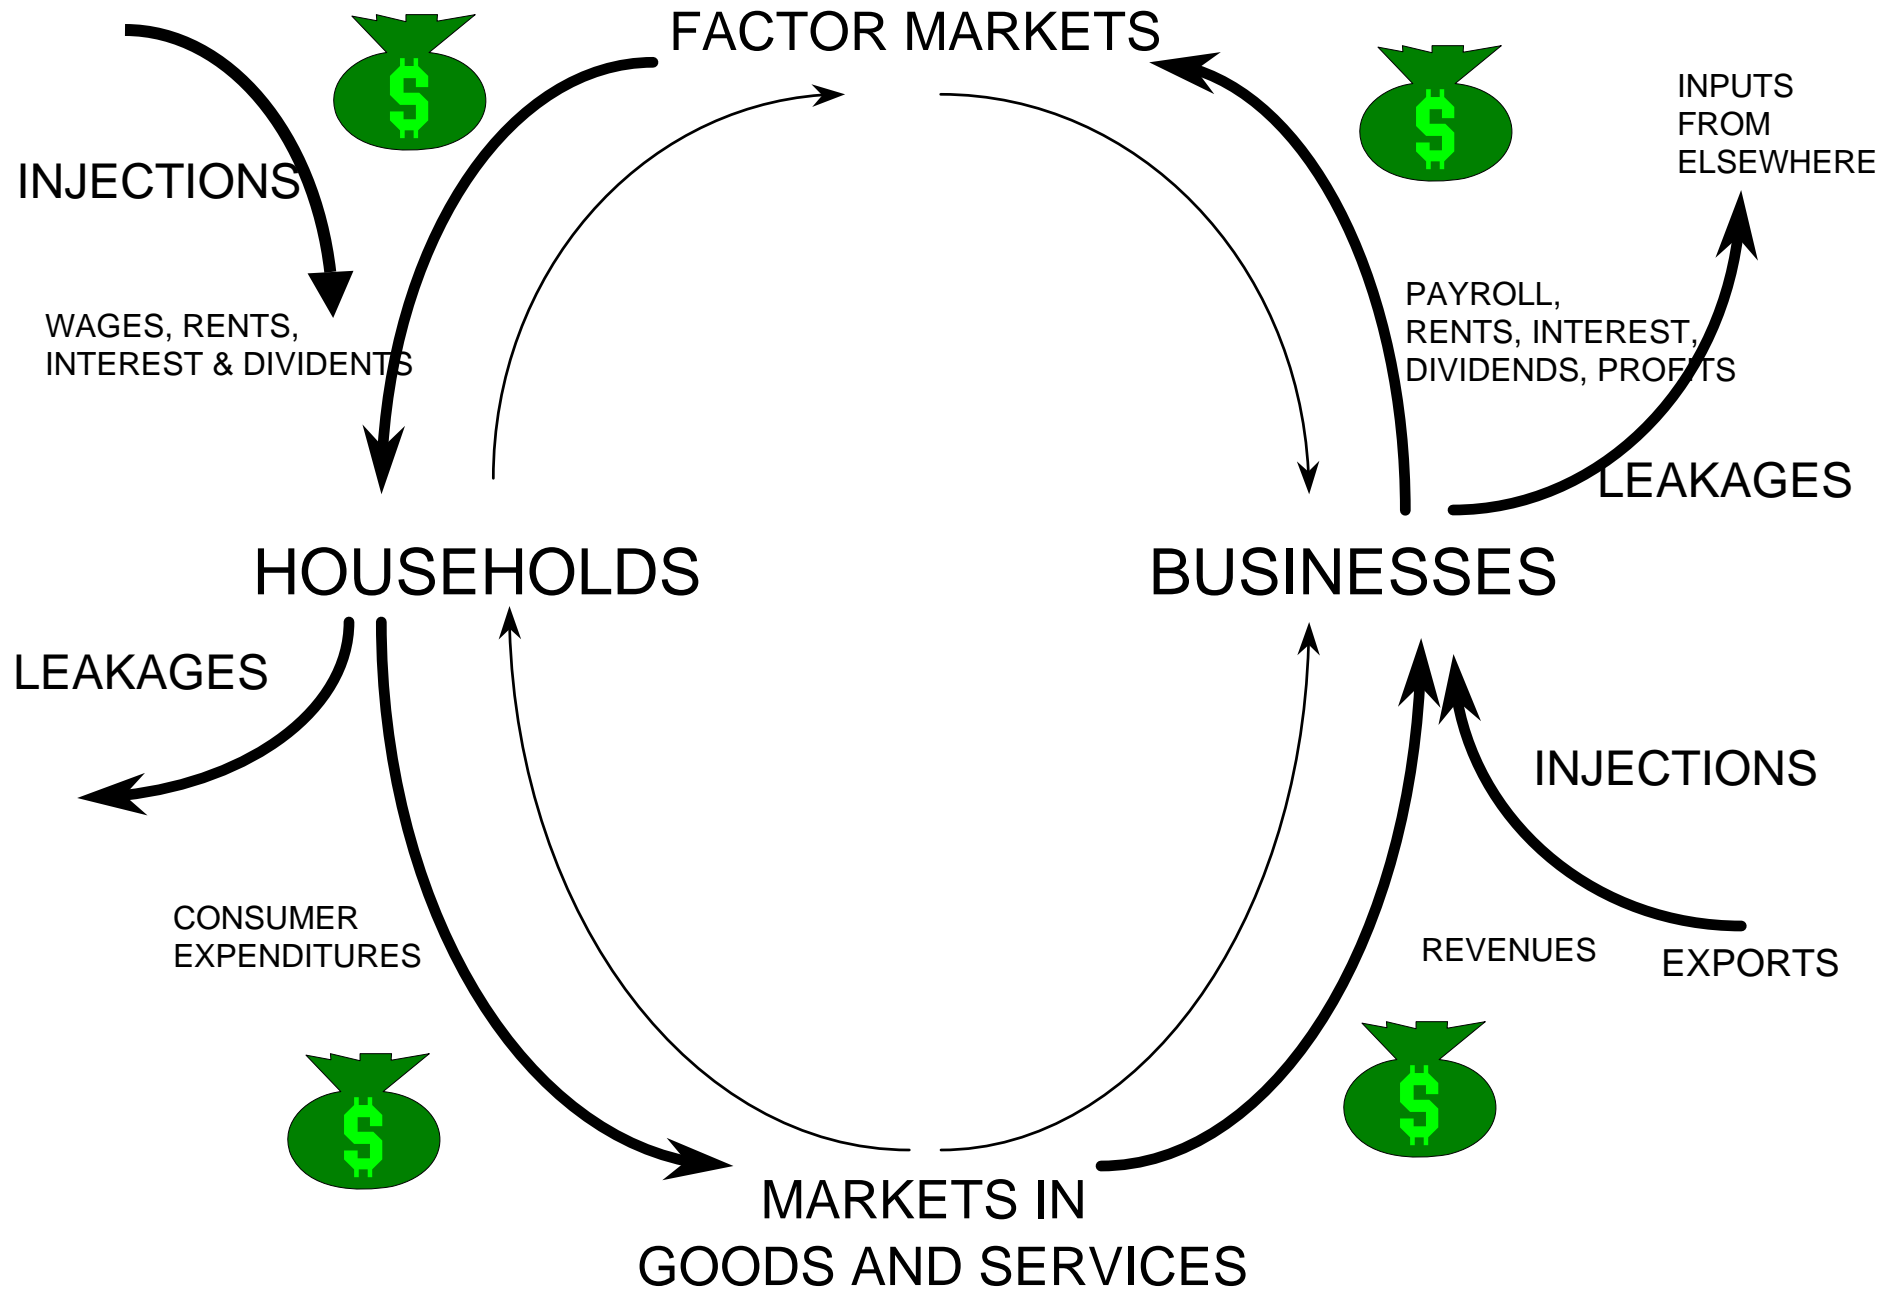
FACTOR MARKETS

INJECTIONS

$

$

INPUTS FROM ELSEWHERE

WAGES, RENTS, INTEREST & DIVIDENTS

PAYROLL, RENTS, INTEREST, DIVIDENDS, PROFITS

LEAKAGES

HOUSEHOLDS

BUSINESSES

LEAKAGES

INJECTIONS

CONSUMER EXPENDITURES

REVENUES

EXPORTS

$

$

MARKETS IN GOODS AND SERVICES